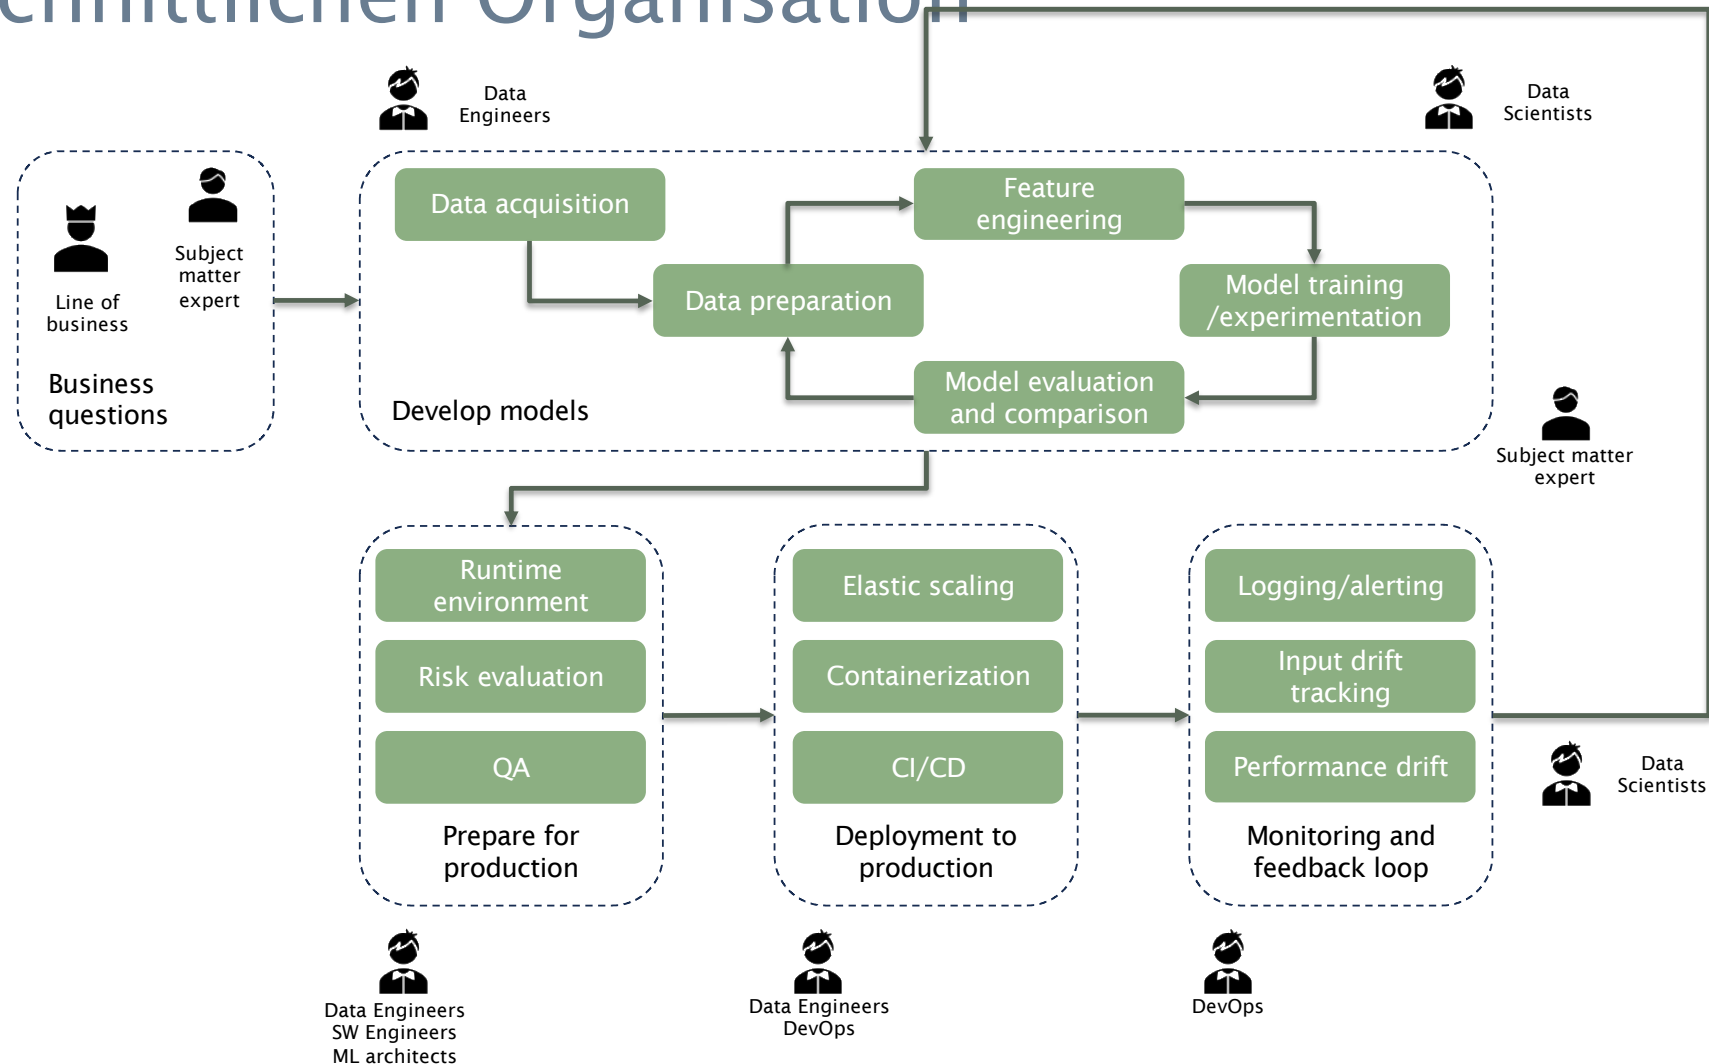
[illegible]

Data Engineers

Data Scientists

Line of business

Subject matter expert

Business questions

Data acquisition

Data preparation

Feature engineering

Model training /experimentation

Model evaluation and comparison

Develop models

Subject matter expert

Runtime environment

Risk evaluation

QA

Prepare for production

Elastic scaling

Containerization

CI/CD

Deployment to production

Logging/alerting

Input drift tracking

Performance drift

Monitoring and feedback loop

Data Scientists

Data Engineers
SW Engineers
ML architects

Data Engineers
DevOps

DevOps